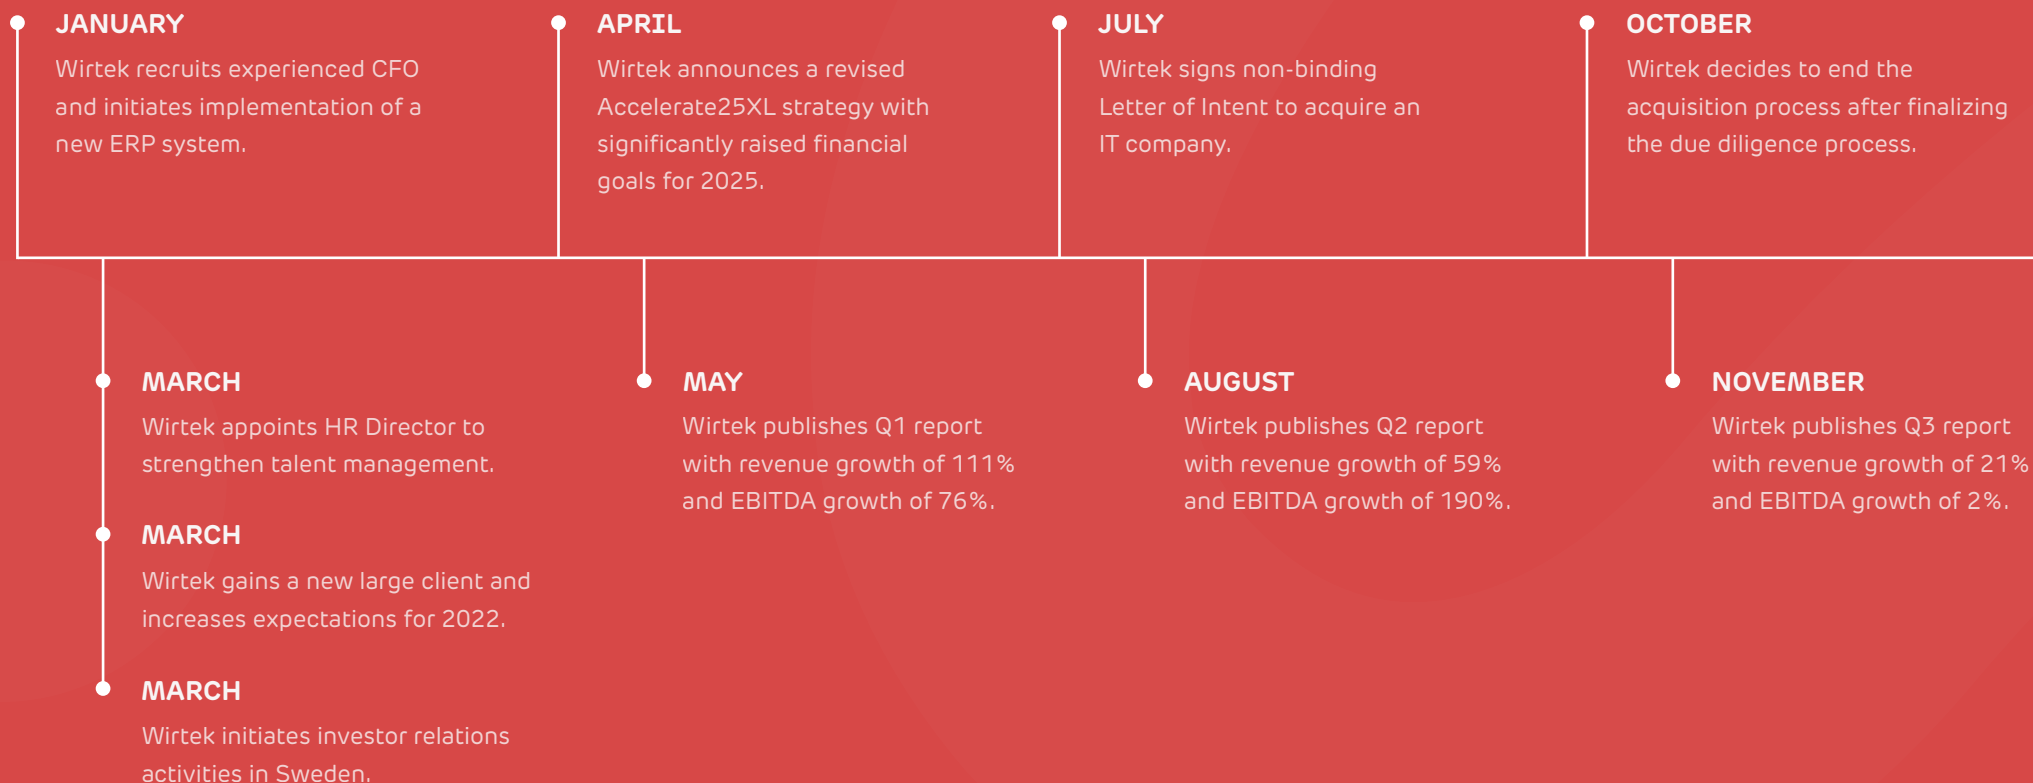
JANUARY
Wirtek recruits experienced CFO and initiates implementation of a new ERP system.

APRIL
Wirtek announces a revised Accelerate25XL strategy with significantly raised financial goals for 2025.

JULY
Wirtek signs non-binding Letter of Intent to acquire an IT company.

OCTOBER
Wirtek decides to end the acquisition process after finalizing the due diligence process.

MARCH
Wirtek appoints HR Director to strengthen talent management.

MARCH
Wirtek gains a new large client and increases expectations for 2022.

MARCH
Wirtek initiates investor relations activities in Sweden.

MAY
Wirtek publishes Q1 report with revenue growth of 111% and EBITDA growth of 76%.

AUGUST
Wirtek publishes Q2 report with revenue growth of 59% and EBITDA growth of 190%.

NOVEMBER
Wirtek publishes Q3 report with revenue growth of 21% and EBITDA growth of 2%.